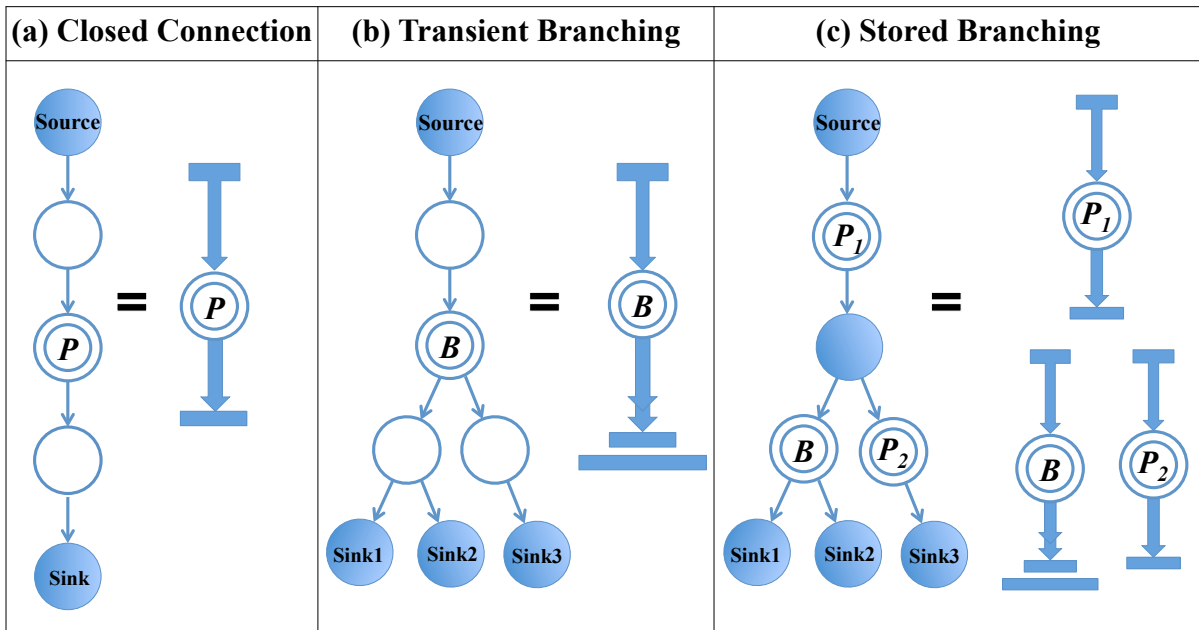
| (a) Closed Connection | (b) Transient Branching | (c) Stored Branching |
|---|---|---|
| Source, P, Sink = P | Source, B, Sink1, Sink2, Sink3 = B | Source, $P_1$, B, $P_2$, Sink1, Sink2, Sink3 = $P_1$, B, $P_2$ |